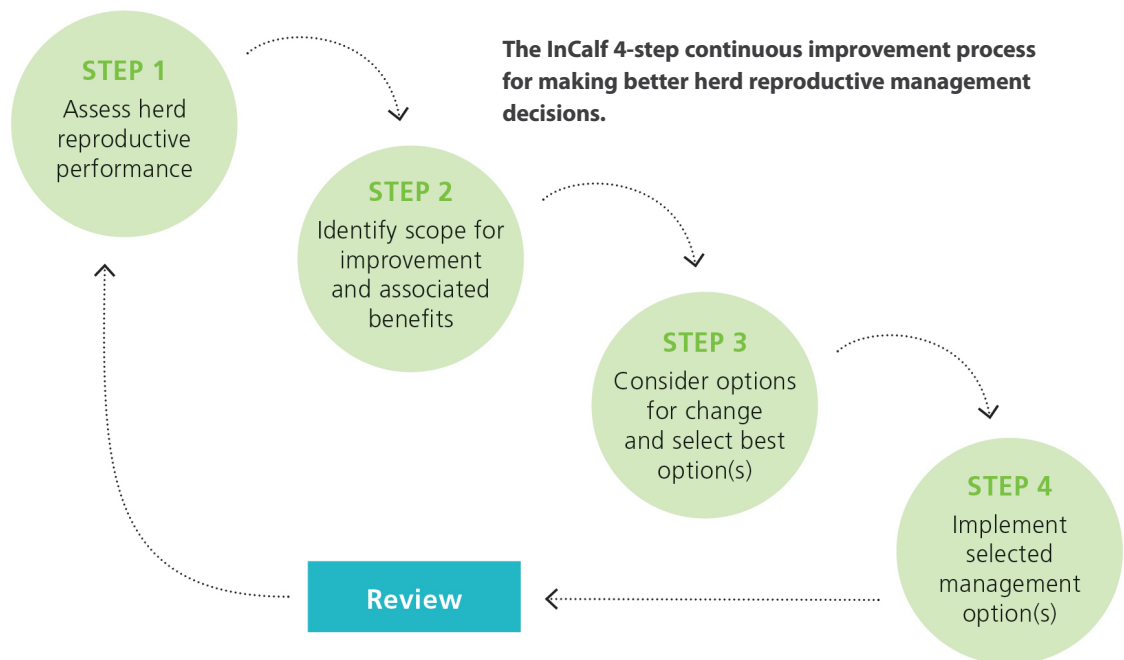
STEP 1
Assess herd reproductive performance

The InCalf 4-step continuous improvement process for making better herd reproductive management decisions.

STEP 2
Identify scope for improvement and associated benefits

STEP 3
Consider options for change and select best option(s)

STEP 4
Implement selected management option(s)

Review